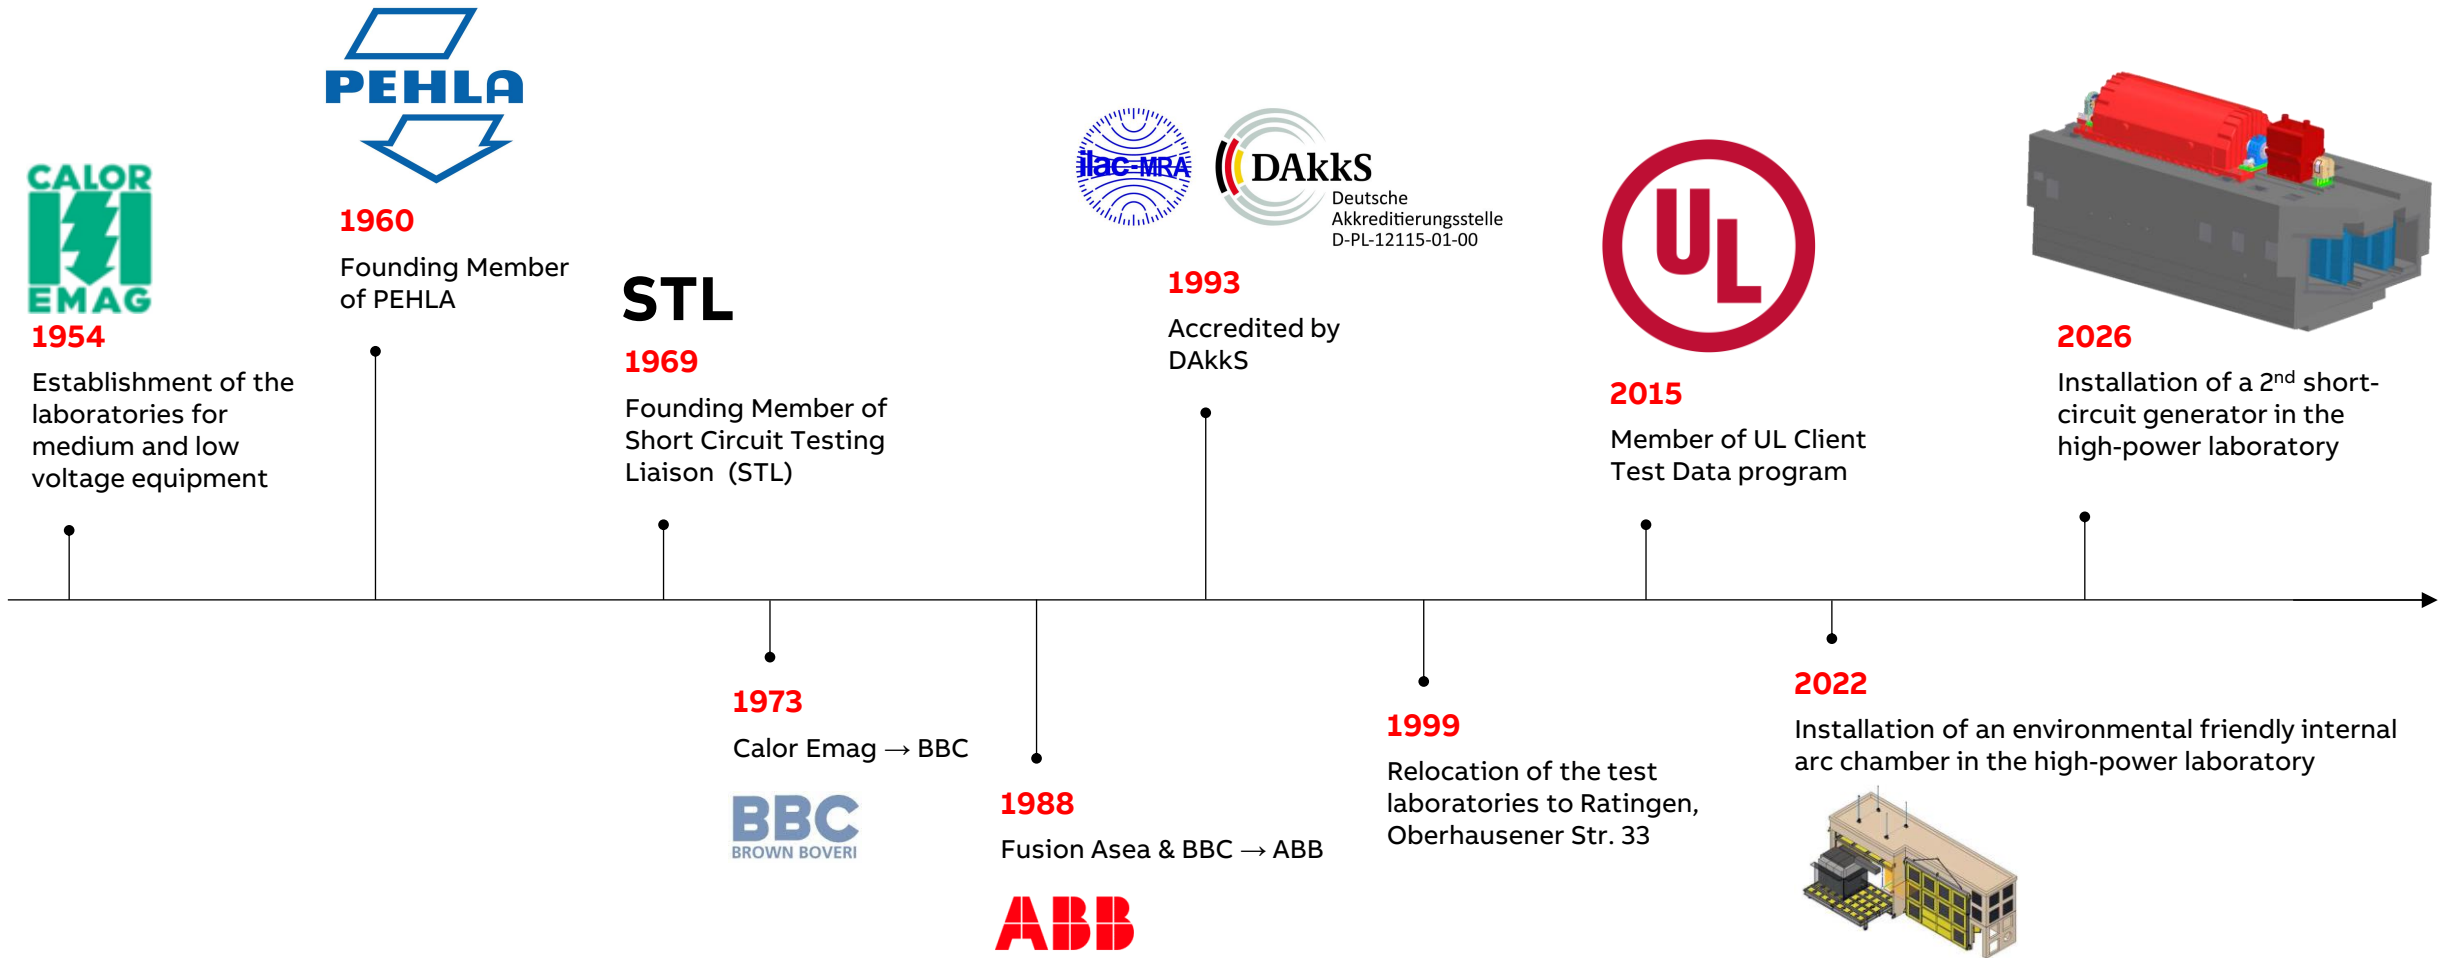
CALOR EMAG

1954

Establishment of the laboratories for medium and low voltage equipment

PEHLA

1960

Founding Member of PEHLA

STL

1969

Founding Member of Short Circuit Testing Liaison (STL)

1973

Calor Emag → BBC

BBC BROWN BOVERI

1988

Fusion Asea & BBC → ABB

ABB

ilac-MRA

DAkkS Deutsche Akkreditierungsstelle D-PL-12115-01-00

1993

Accredited by DAkkS

1999

Relocation of the test laboratories to Ratingen, Oberhausener Str. 33

UL

2015

Member of UL Client Test Data program

2022

Installation of an environmental friendly internal arc chamber in the high-power laboratory

2026

Installation of a 2$^{nd}$ short-circuit generator in the high-power laboratory